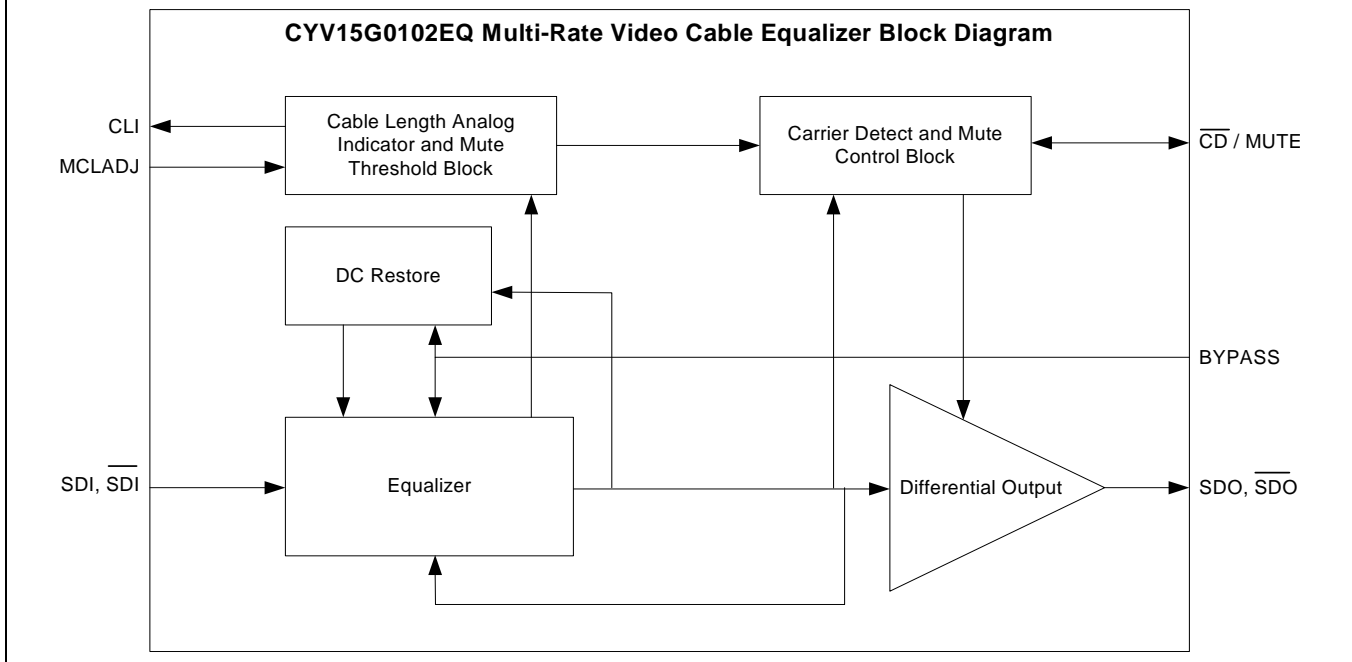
CYV15G0102EQ Multi-Rate Video Cable Equalizer Block Diagram

CLI

MCLADJ

Cable Length Analog Indicator and Mute Threshold Block

Carrier Detect and Mute Control Block

$\overline{CD}$ / MUTE

DC Restore

BYPASS

SDI, $\overline{SDI}$

Equalizer

Differential Output

SDO, $\overline{SDO}$